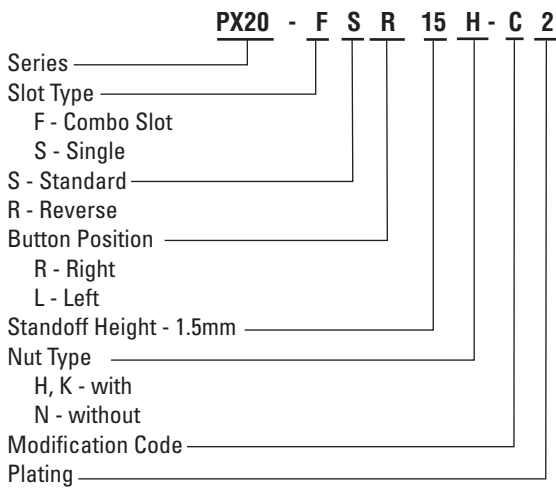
PX20 - F S R 15 H - C 2

Series
Slot Type
F - Combo Slot
S - Single
S - Standard
R - Reverse
Button Position
R - Right
L - Left
Standoff Height - 1.5mm
Nut Type
H, K - with
N - without
Modification Code
Plating